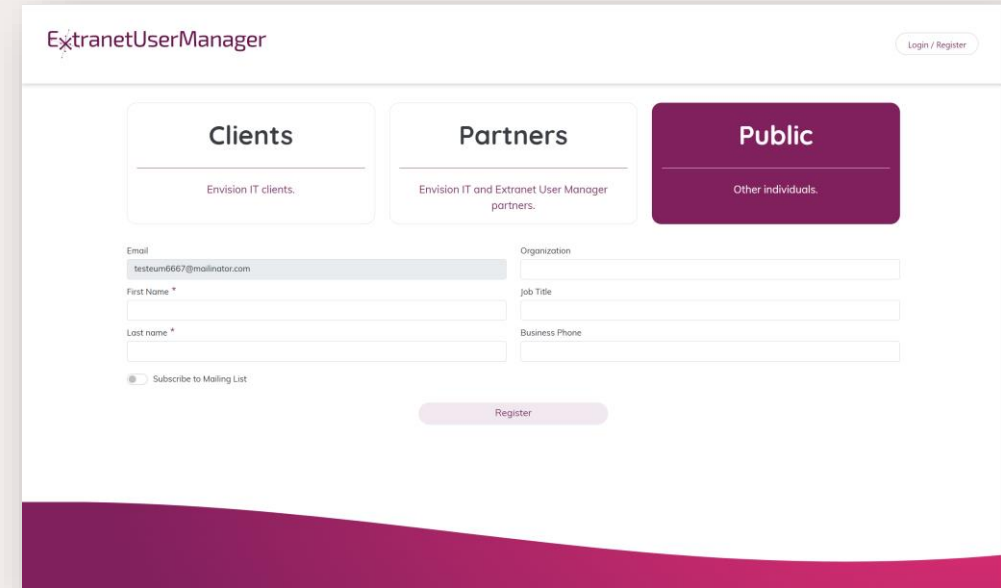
ExtranetUserManager

Login / Register

Clients

Envision IT clients.

Partners

Envision IT and Extranet User Manager partners.

Public

Other individuals.

Email
testeum6667@mailinator.com

Organization

First Name *

Job Title

Last name *

Business Phone

Subscribe to Mailing List

Register